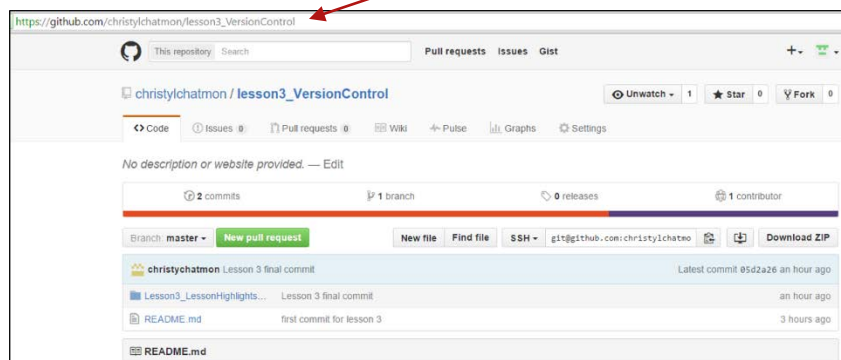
https://github.com/christylchatmon/lesson3_VersionControl

This repository Search Pull requests Issues Gist

christylchatmon / lesson3_VersionControl

Unwatch 1 Star 0 Fork 0

Code Issues 0 Pull requests 0 Wiki Pulse Graphs Settings

No description or website provided. — Edit

2 commits 1 branch 0 releases 1 contributor

Branch: master New pull request New file Find file SSH git@github.com:christylchatmo Download ZIP

christychatmon Lesson 3 final commit Latest commit 05d2a26 an hour ago

Lesson3_LessonHighlights... Lesson 3 final commit an hour ago

README.md first commit for lesson 3 3 hours ago

README.md